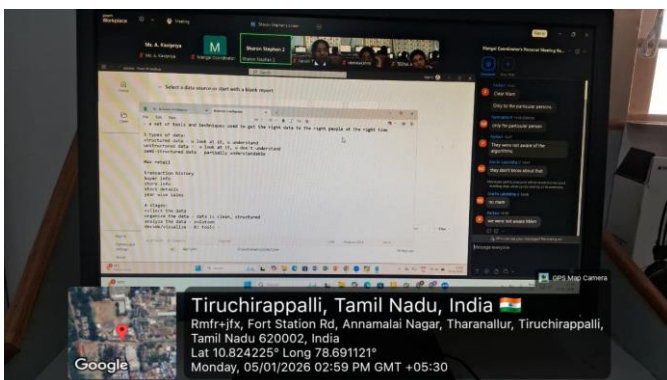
Workplace

Ms. A. Kaviprya

M

Sharon Stephen 2

Select a data source or start with a blank report

a set of tools and techniques used to get the right data to the right people at the right time

3 types of data:
structured data - a look at it, u understand
unstructured data - a look at it, u don't understand
semi-structured data - partially understandable

Max retail

Transaction history
buyer info
store info
stock details
over slot sales

4 stages:
collect the data
organize the data - data is clean, structured
analyze the data - solution
decide/visualize - BI tools

Clear Mam

Only to the particular persons

Only for particular person

They were not aware of the algorithms

they don't know about that

no mam

we were not aware Mam

Message everyone

GPS Map Camera

Tiruchirappalli, Tamil Nadu, India
Rmfr+jfx, Fort Station Rd, Annamalai Nagar, Tharanallur, Tiruchirappalli, Tamil Nadu 620002, India
Lat 10.824225° Long 78.691121°
Monday, 05/01/2026 02:59 PM GMT +05:30

Google